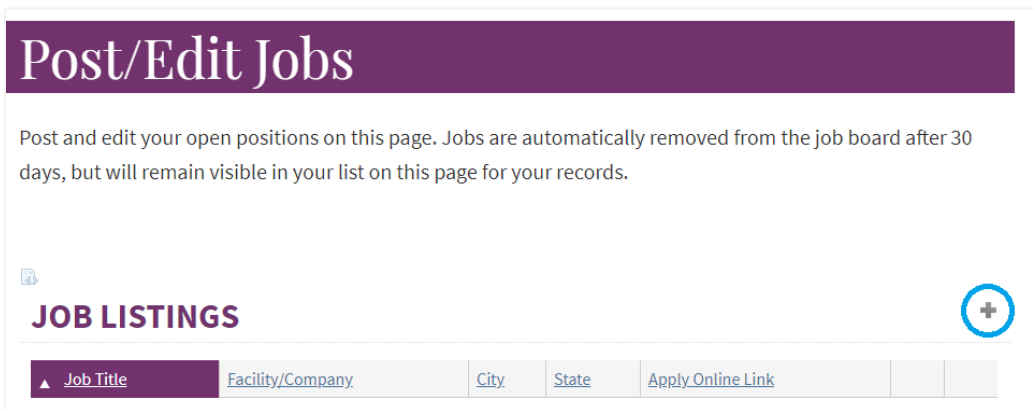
Post/Edit Jobs

Post and edit your open positions on this page. Jobs are automatically removed from the job board after 30 days, but will remain visible in your list on this page for your records.

JOB LISTINGS

| ▲ Job Title | Facility/Company | City | State | Apply Online Link | | |
|---|---|---|---|---|---|---|